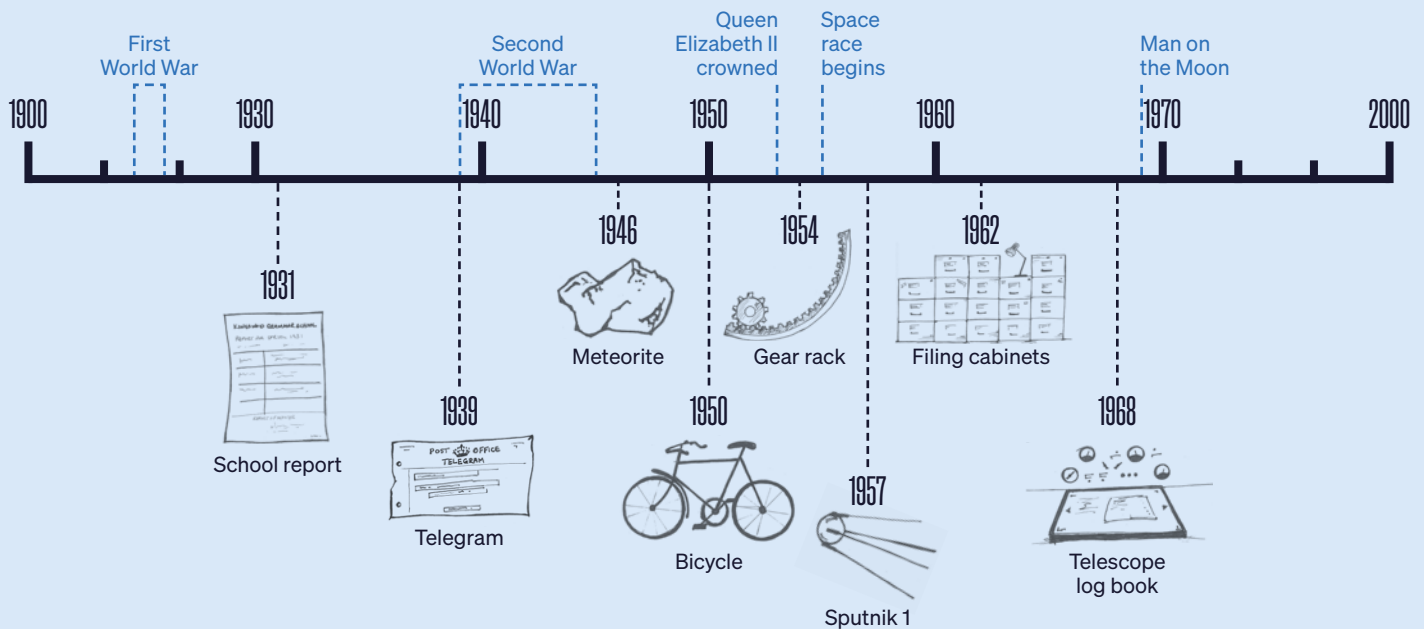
First World War

Second World War

Queen Elizabeth II crowned

Space race begins

Man on the Moon

1900

1930

1940

1950

1960

1970

2000

1931

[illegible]

School report

1939

POST OFFICE TELEGRAM

Telegram

1946

Meteorite

1950

Bicycle

1954

Gear rack

1957

Sputnik 1

1962

Filing cabinets

1968

Telescope log book